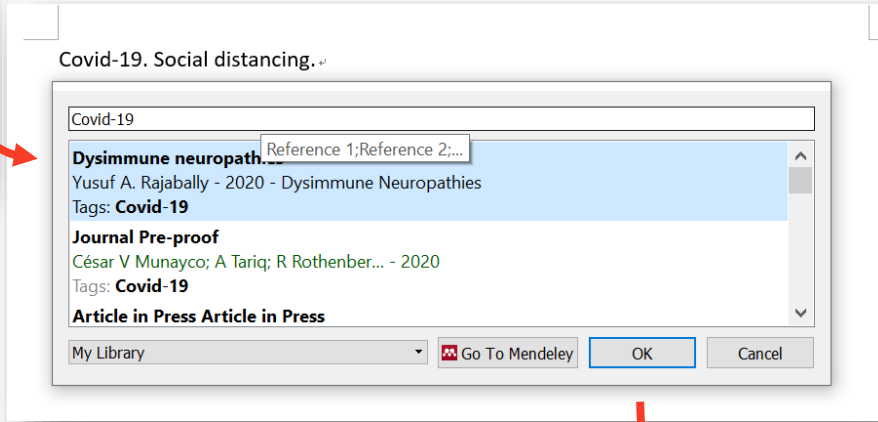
Covid-19. Social distancing.

Covid-19

Reference 1;Reference 2;...

Dysimmune neuropathies
Yusuf A. Rajabally - 2020 - Dysimmune Neuropathies
Tags: Covid-19

Journal Pre-proof
César V Munayco; A Tariq; R Rothenber... - 2020
Tags: Covid-19

Article in Press Article in Press

My Library

Go To Mendeley

OK

Cancel